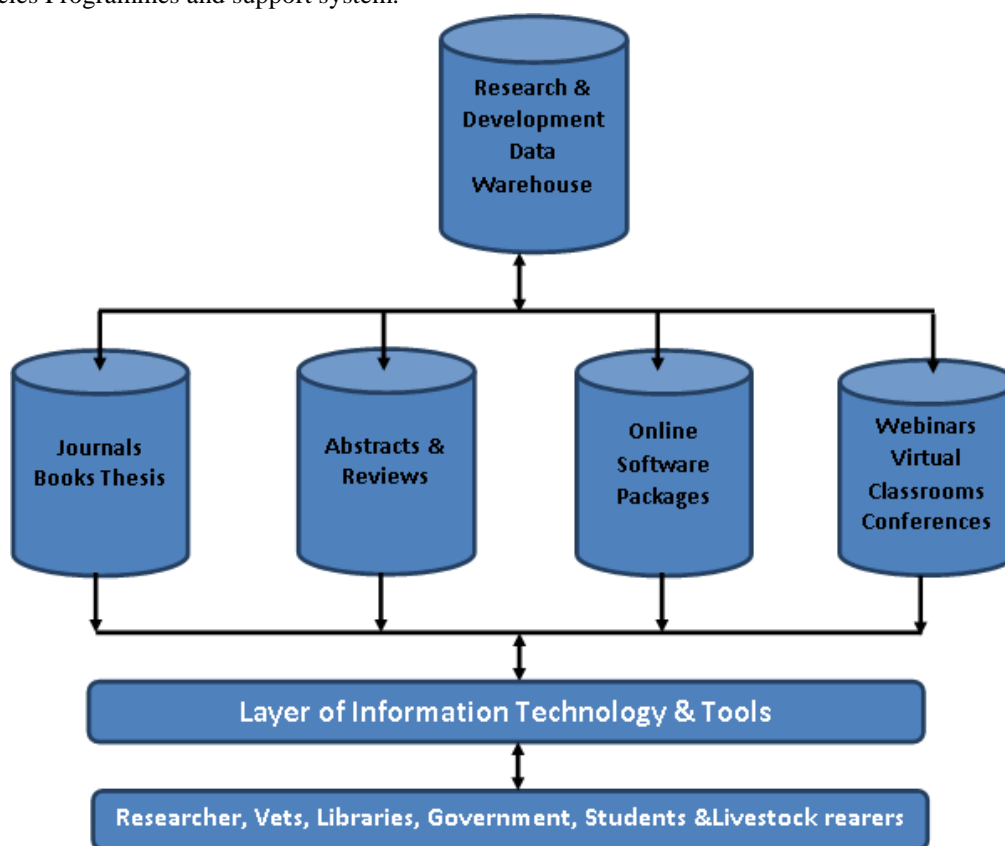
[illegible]cies Programmes and support system.

Research & Development Data Warehouse

Journals Books Thesis

Abstracts & Reviews

Online Software Packages

Webinars Virtual Classrooms Conferences

Layer of Information Technology & Tools

Researcher, Vets, Libraries, Government, Students &Livestock rearers